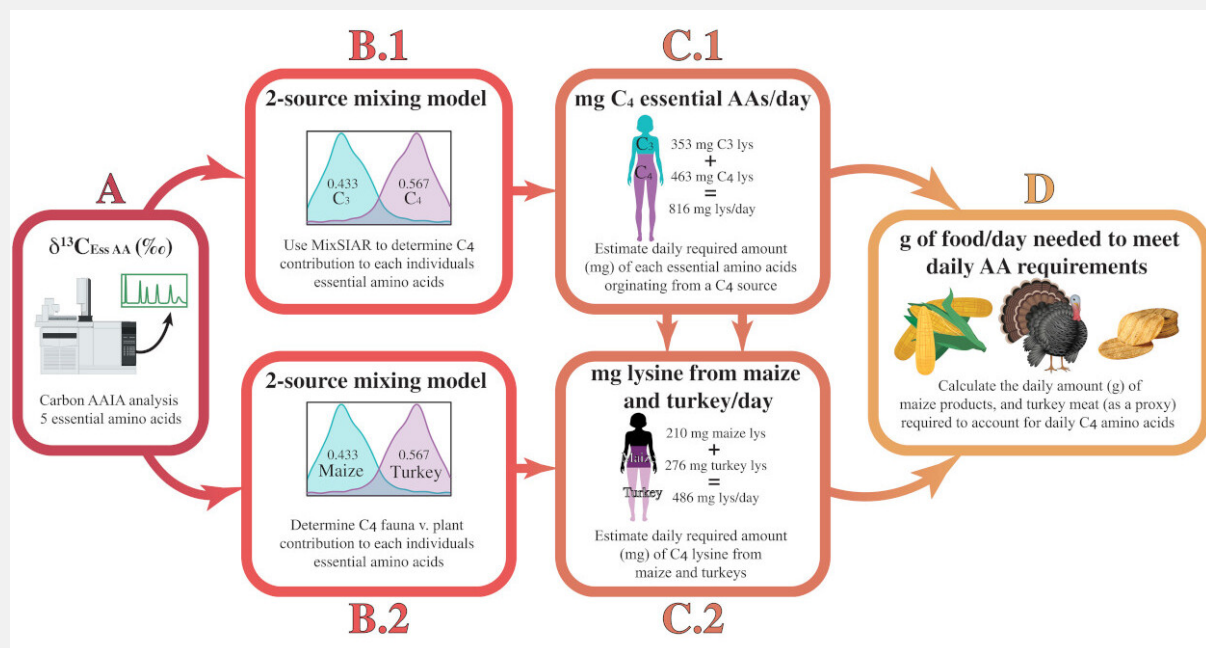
A

$\delta^{13}C_{Ess\ AA}$ (‰)

Carbon AAIA analysis
5 essential amino acids

B.1

2-source mixing model

0.433
$C_3$

0.567
$C_4$

Use MixSIAR to determine C4 contribution to each individuals essential amino acids

C.1

mg $C_4$ essential AAs/day

$C_3$

$C_4$

353 mg C3 lys
+
463 mg C4 lys
=
816 mg lys/day

Estimate daily required amount (mg) of each essential amino acids orginating from a C4 source

D

g of food/day needed to meet daily AA requirements

Calculate the daily amount (g) of maize products, and turkey meat (as a proxy) required to account for daily C4 amino acids

2-source mixing model

0.433
Maize

0.567
Turkey

Determine C4 fauna v. plant contribution to each individuals essential amino acids

B.2

mg lysine from maize and turkey/day

Maize

Turkey

210 mg maize lys
+
276 mg turkey lys
=
486 mg lys/day

Estimate daily required amount (mg) of C4 lysine from maize and turkeys

C.2